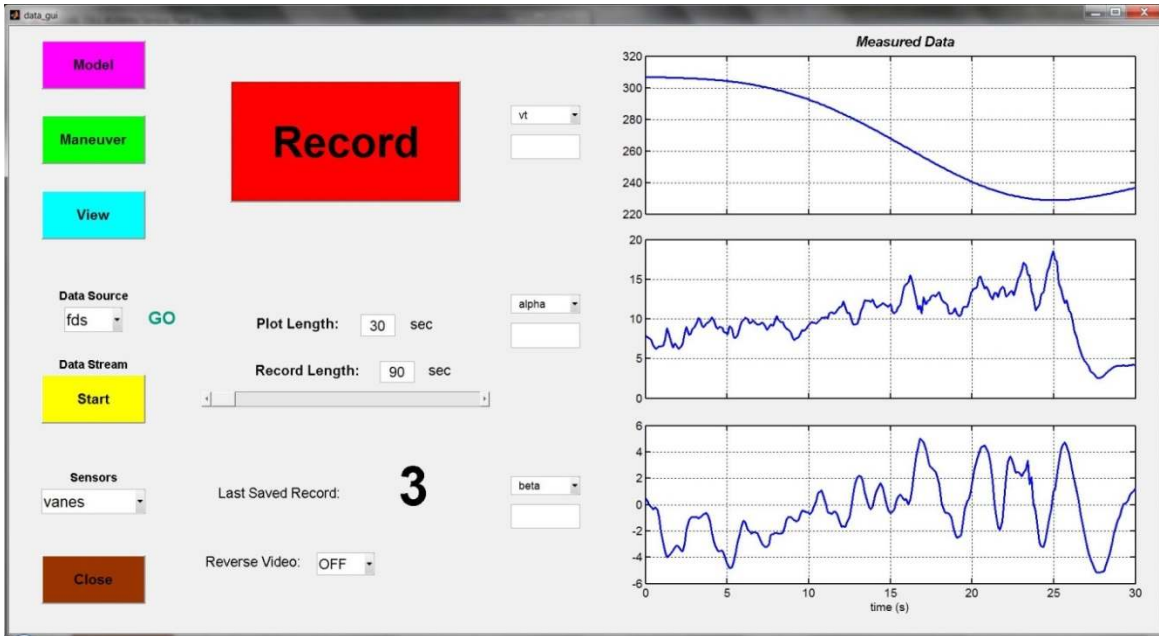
data_gui

Model

Maneuver

View

Record

vt

Data Source

fds

GO

Plot Length: 30 sec

Data Stream

Start

Record Length: 90 sec

alpha

Sensors

vanes

Last Saved Record: 3

beta

Close

Reverse Video: OFF

Measured Data

320
300
280
260
240
220

20
15
10
5
0

6
4
2
0
-2
-4
-6

0 5 10 15 20 25 30

time (s)